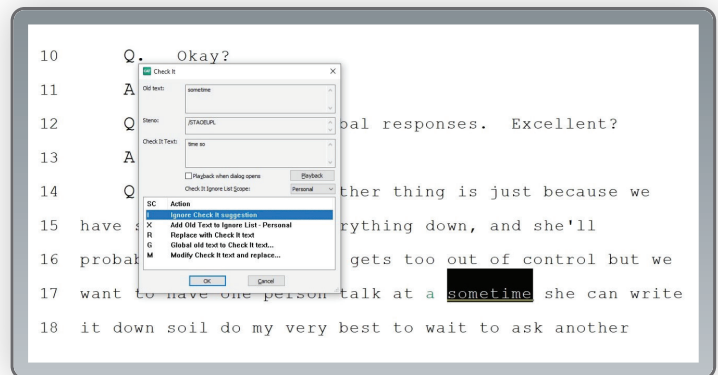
10 Q. Okay?

11 A

12 Q bal responses. Excellent?

13 A

14 Q ther thing is just because we

15 have s rything down, and she'll

16 probab gets too out of control but we

17 want to have one person talk at a sometime she can write

18 it down soil do my very best to wait to ask another

Check It

Old text: sometime

Steno: /STAOEUPL

Check It Text: time so

Playback when dialog opens

Playback

Check It Ignore List Scope: Personal

| SC | Action |
|---|---|
| I | Ignore Check It suggestion |
| X | Add Old Text to Ignore List - Personal |
| R | Replace with Check It text |
| G | Global old text to Check It text... |
| M | Modify Check It text and replace... |

OK

Cancel